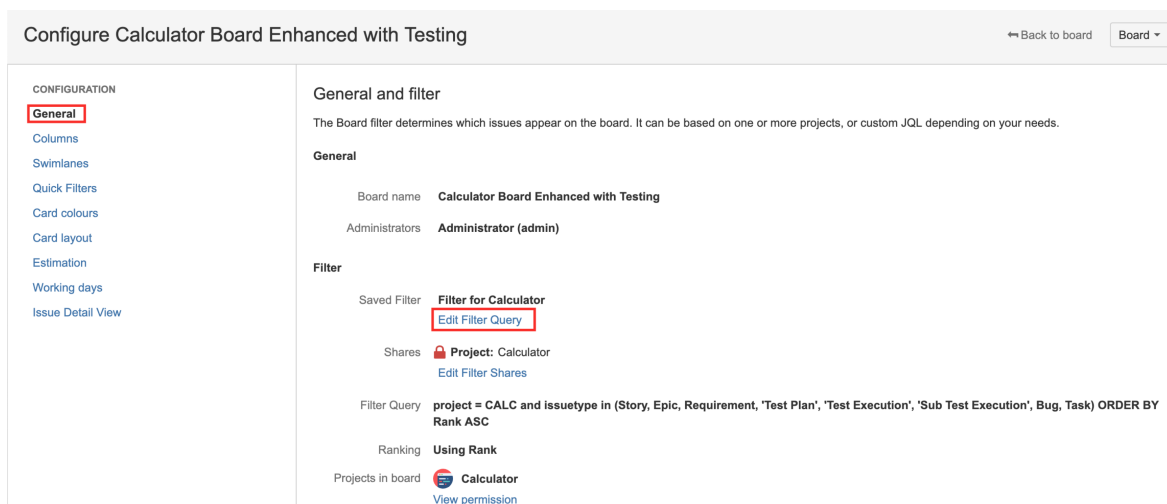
Configure Calculator Board Enhanced with Testing

Back to board Board

CONFIGURATION
General
Columns
Swimlanes
Quick Filters
Card colours
Card layout
Estimation
Working days
Issue Detail View

General and filter

The Board filter determines which issues appear on the board. It can be based on one or more projects, or custom JQL depending on your needs.

General

Board name Calculator Board Enhanced with Testing

Administrators Administrator (admin)

Filter

Saved Filter Filter for Calculator
Edit Filter Query

Shares Project: Calculator
Edit Filter Shares

Filter Query project = CALC and issuetype in (Story, Epic, Requirement, 'Test Plan', 'Test Execution', 'Sub Test Execution', Bug, Task) ORDER BY Rank ASC

Ranking Using Rank

Projects in board Calculator
View permission